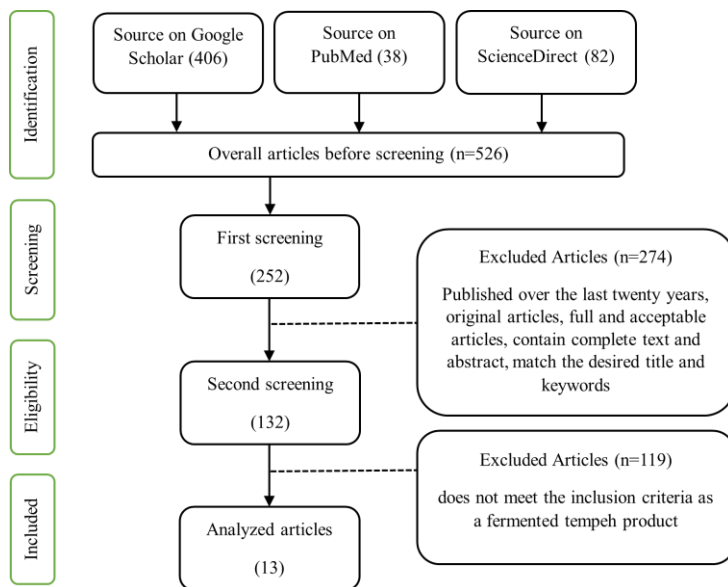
Identification

Source on Google Scholar (406)

Source on PubMed (38)

Source on ScienceDirect (82)

Overall articles before screening (n=526)

Screening

First screening

(252)

Excluded Articles (n=274)

Published over the last twenty years, original articles, full and acceptable articles, contain complete text and abstract, match the desired title and keywords

Eligibility

Second screening

(132)

Excluded Articles (n=119)

does not meet the inclusion criteria as a fermented tempeh product

Included

Analyzed articles

(13)